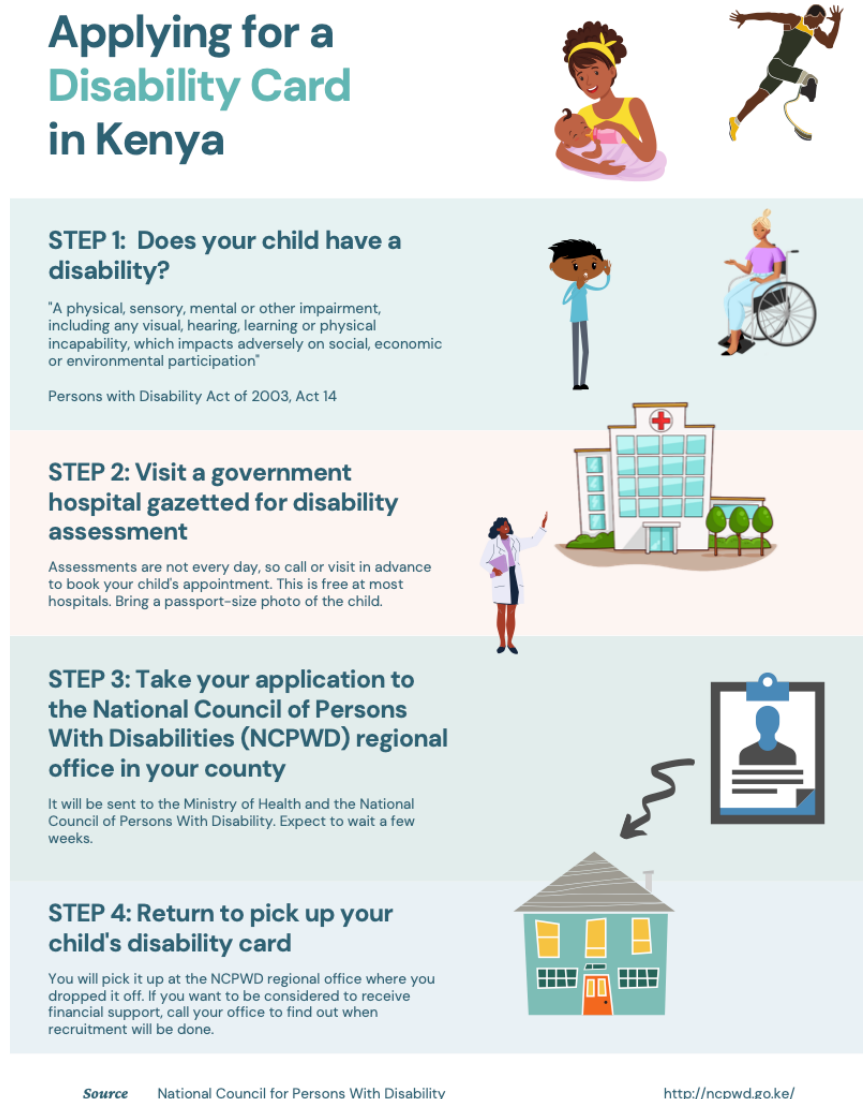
Applying for a Disability Card in Kenya

STEP 1: Does your child have a disability?

"A physical, sensory, mental or other impairment, including any visual, hearing, learning or physical incapability, which impacts adversely on social, economic or environmental participation"

Persons with Disability Act of 2003, Act 14

STEP 2: Visit a government hospital gazetted for disability assessment

Assessments are not every day, so call or visit in advance to book your child's appointment. This is free at most hospitals. Bring a passport-size photo of the child.

STEP 3: Take your application to the National Council of Persons With Disabilities (NCPWD) regional office in your county

It will be sent to the Ministry of Health and the National Council of Persons With Disability. Expect to wait a few weeks.

STEP 4: Return to pick up your child's disability card

You will pick it up at the NCPWD regional office where you dropped it off. If you want to be considered to receive financial support, call your office to find out when recruitment will be done.

Source National Council for Persons With Disability http://ncpwd.go.ke/